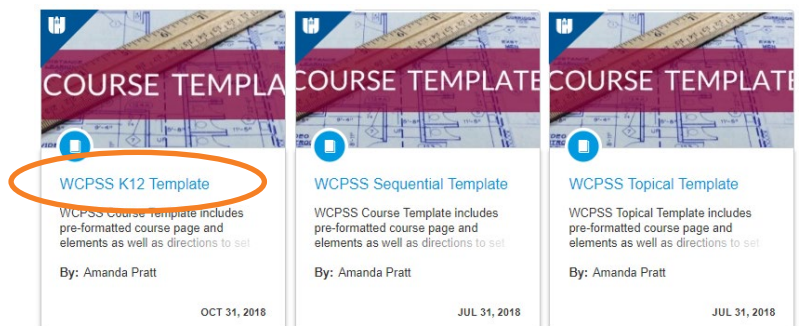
COURSE TEMPLATE

WCPSS K12 Template

WCPSS Course Template includes pre-formatted course page and elements as well as directions to set

By: Amanda Pratt

OCT 31, 2018

COURSE TEMPLATE

WCPSS Sequential Template

WCPSS Course Template includes pre-formatted course page and elements as well as directions to set

By: Amanda Pratt

JUL 31, 2018

COURSE TEMPLATE

WCPSS Topical Template

WCPSS Topical Template includes pre-formatted course page and elements as well as directions to set

By: Amanda Pratt

JUL 31, 2018